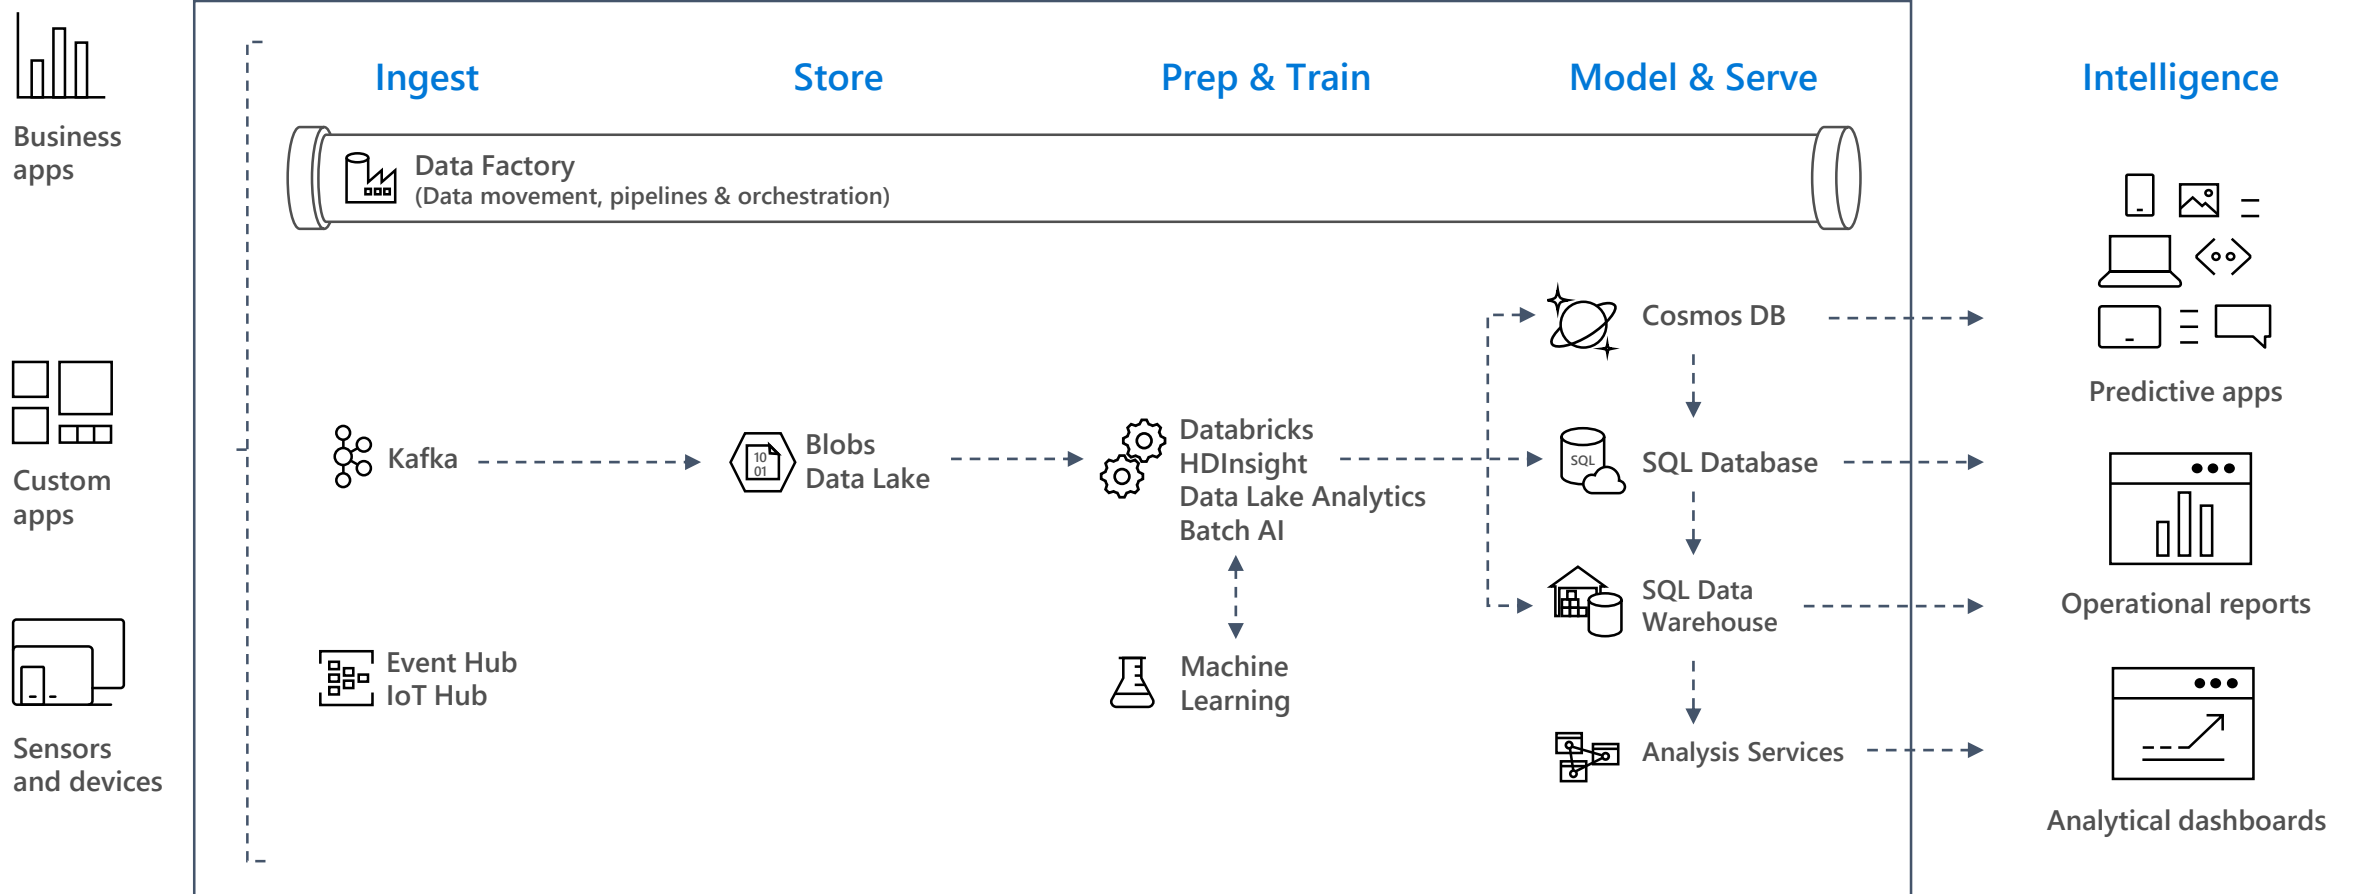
Business apps

Custom apps

Sensors and devices

Ingest

Store

Prep & Train

Model & Serve

Intelligence

Data Factory
(Data movement, pipelines & orchestration)

Kafka

Blobs
Data Lake

Databricks
HDInsight
Data Lake Analytics
Batch AI

Event Hub
IoT Hub

Machine Learning

Cosmos DB

SQL

SQL Database

SQL Data Warehouse

Analysis Services

Predictive apps

Operational reports

Analytical dashboards